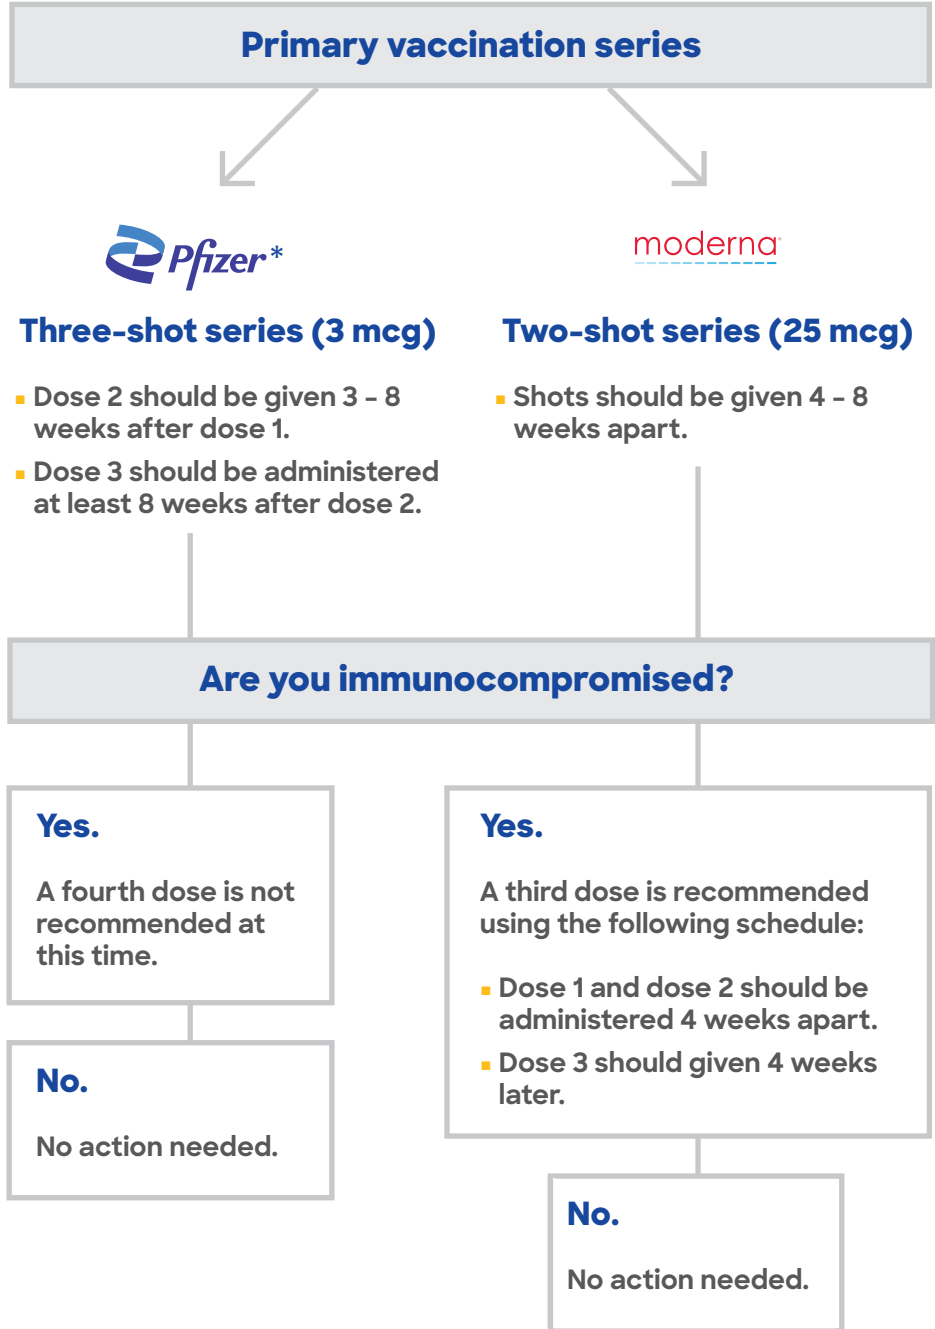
Primary vaccination series

Pfizer*

Three-shot series (3 mcg)

- Dose 2 should be given 3 – 8 weeks after dose 1.
- Dose 3 should be administered at least 8 weeks after dose 2.

moderna

Two-shot series (25 mcg)

- Shots should be given 4 – 8 weeks apart.

Are you immunocompromised?

Yes.

A fourth dose is not recommended at this time.

No.

No action needed.

Yes.

A third dose is recommended using the following schedule:

- Dose 1 and dose 2 should be administered 4 weeks apart.
- Dose 3 should given 4 weeks later.

No.

No action needed.